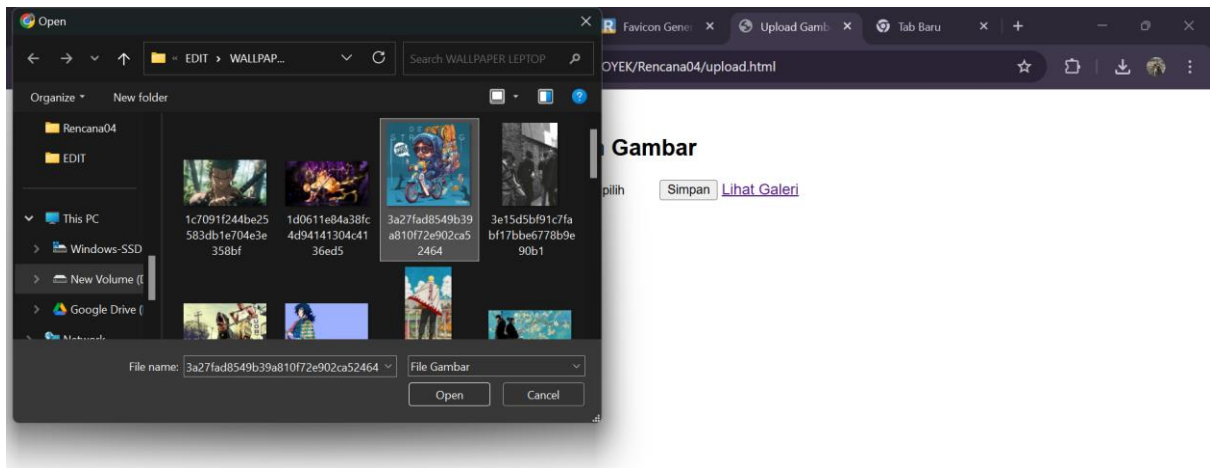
Open

« EDIT › WALLPAP...

Search WALLPAPER LEPTOP

Organize ▾ New folder

Rencana04

EDIT

This PC

Windows-SSD

New Volume (I

Google Drive (

Network

1c7091f244be25583db1e704e3e358bf

1d0611e84a38fc4d94141304c4136ed5

3a27fad8549b39a810f72e902ca52464

3e15d5bf91c7fabf17bbe6778b9e90b1

File name: 3a27fad8549b39a810f72e902ca52464

File Gambar

Open

Cancel

Favicon Gener ×

Upload Gamb ×

Tab Baru ×

OYEK/Rencana04/upload.html

Gambar

pilih

Simpan

Lihat Galeri